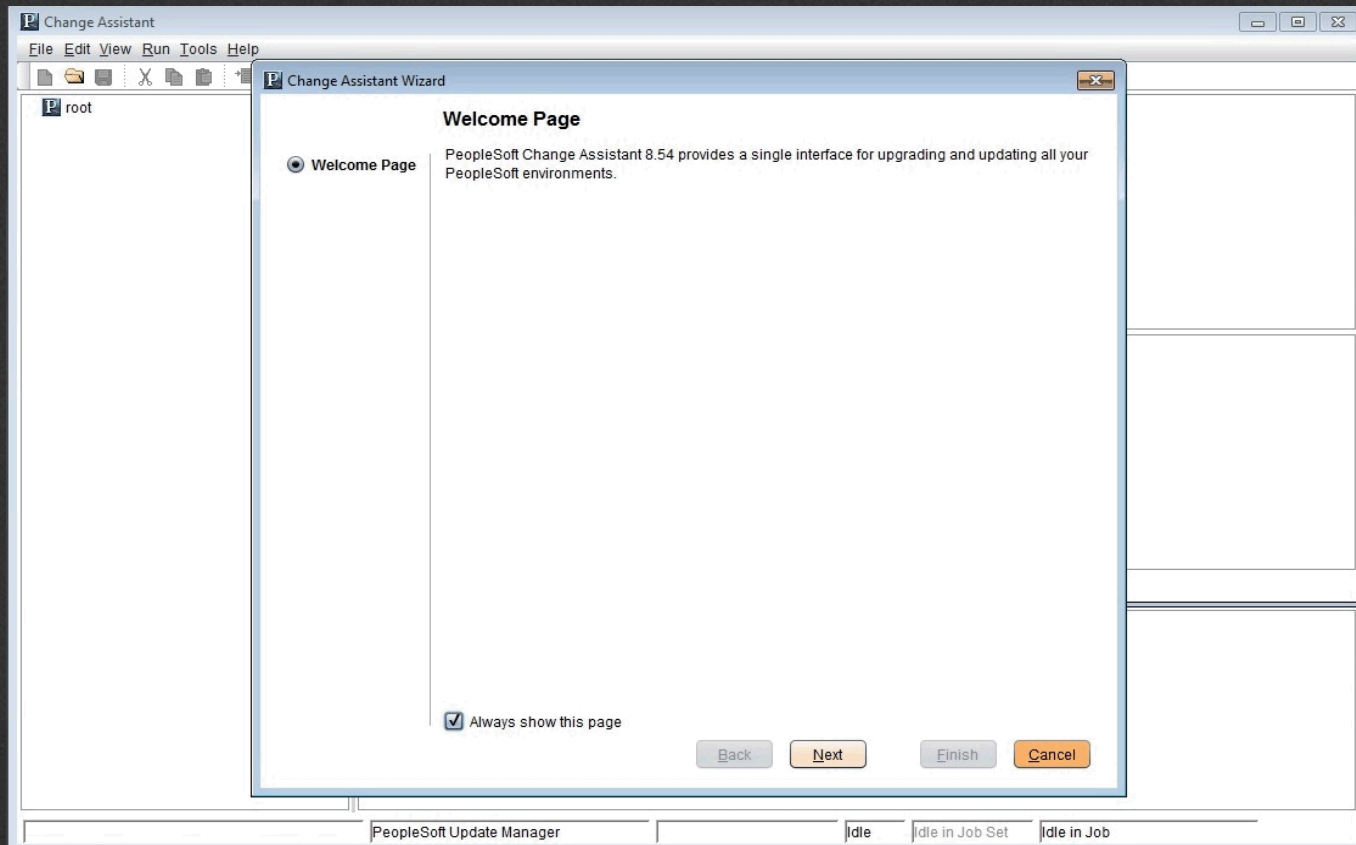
Change Assistant

File Edit View Run Tools Help

root

Change Assistant Wizard

Welcome Page

Welcome Page

PeopleSoft Change Assistant 8.54 provides a single interface for upgrading and updating all your PeopleSoft environments.

Always show this page

Back Next Finish Cancel

PeopleSoft Update Manager | Idle | Idle in Job Set | Idle in Job